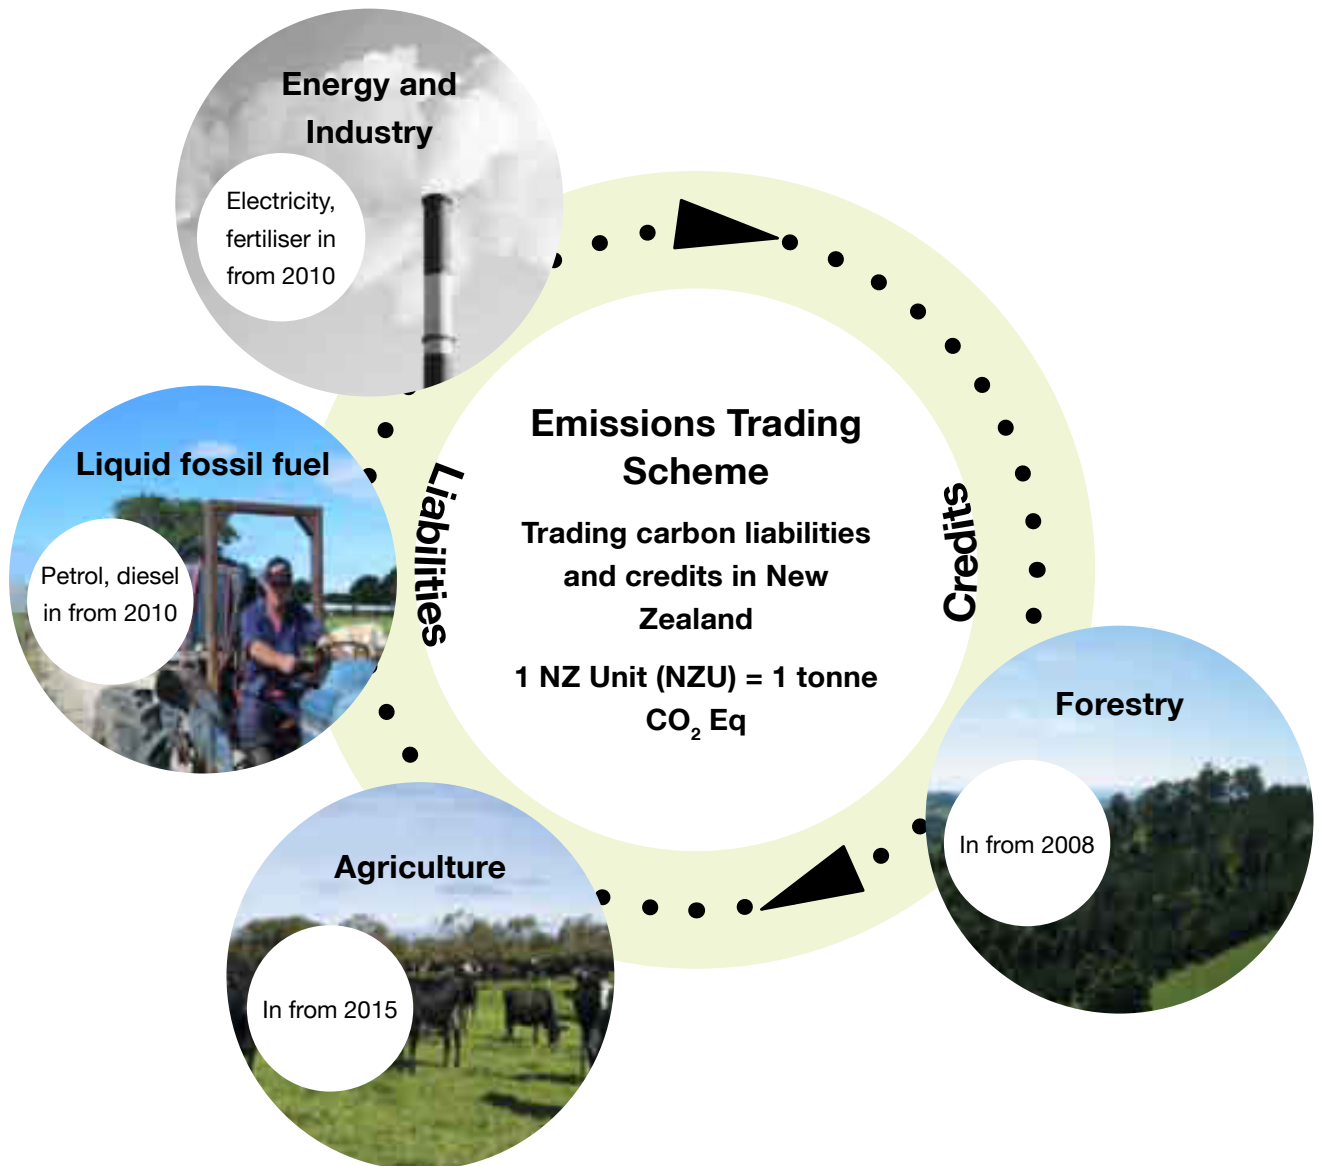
Energy and Industry

Electricity, fertiliser in from 2010

Liquid fossil fuel

Petrol, diesel in from 2010

Liabilities

Emissions Trading Scheme

Trading carbon liabilities and credits in New Zealand

1 NZ Unit (NZU) = 1 tonne $CO_2$ Eq

Credits

Forestry

In from 2008

Agriculture

In from 2015